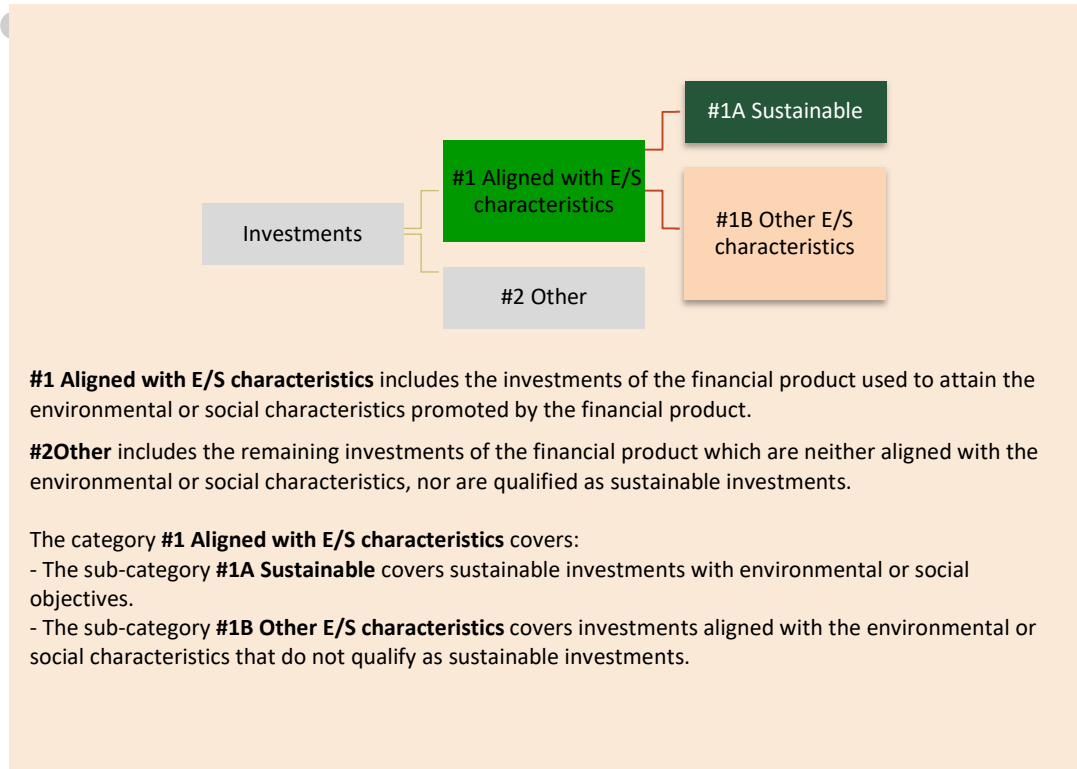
#1A Sustainable

#1 Aligned with E/S characteristics

Investments

#1B Other E/S characteristics

#2 Other

**#1 Aligned with E/S characteristics** includes the investments of the financial product used to attain the environmental or social characteristics promoted by the financial product.

**#2Other** includes the remaining investments of the financial product which are neither aligned with the environmental or social characteristics, nor are qualified as sustainable investments.

The category **#1 Aligned with E/S characteristics** covers:
- The sub-category **#1A Sustainable** covers sustainable investments with environmental or social objectives.
- The sub-category **#1B Other E/S characteristics** covers investments aligned with the environmental or social characteristics that do not qualify as sustainable investments.